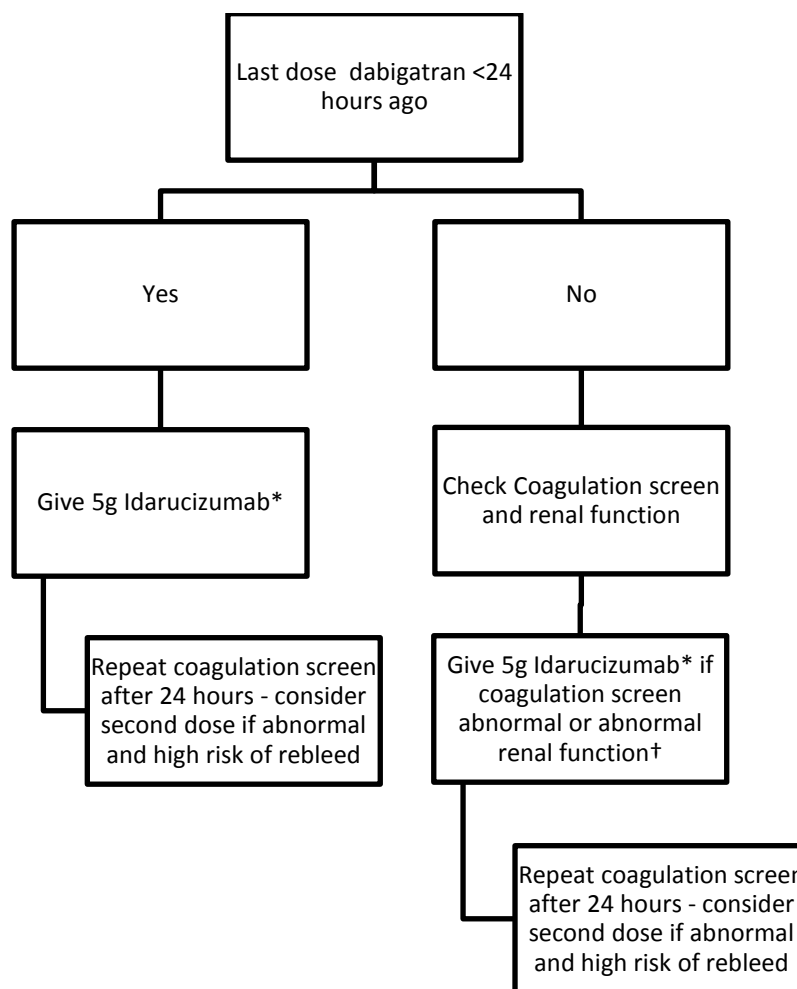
Last dose dabigatran <24 hours ago

Yes

No

Give 5g Idarucizumab*

Check Coagulation screen and renal function

Repeat coagulation screen after 24 hours - consider second dose if abnormal and high risk of rebleed

Give 5g Idarucizumab* if coagulation screen abnormal or abnormal renal function†

Repeat coagulation screen after 24 hours - consider second dose if abnormal and high risk of rebleed